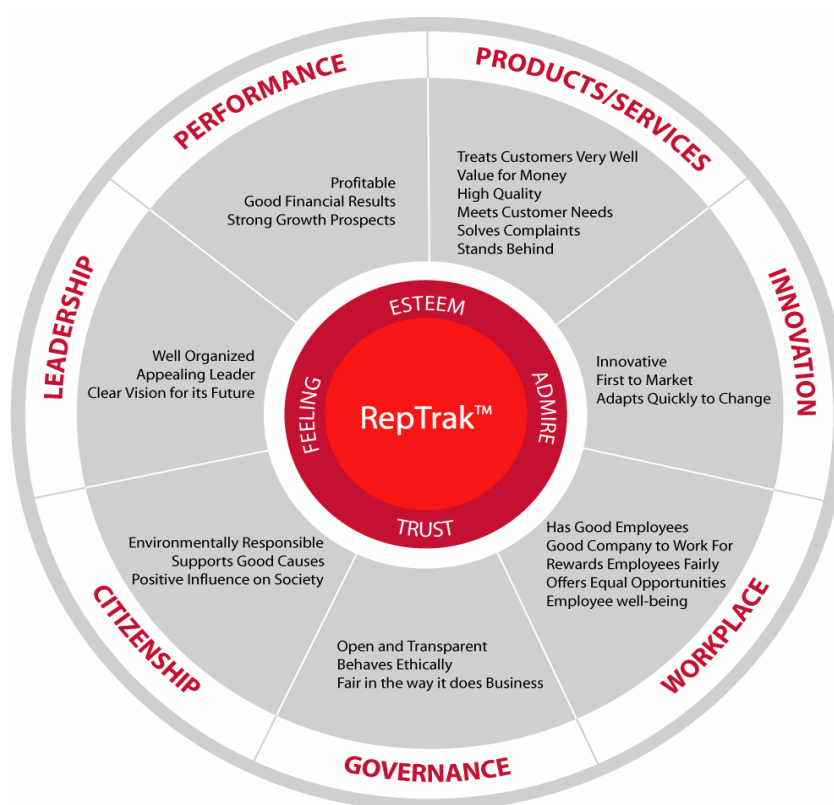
PERFORMANCE

Profitable
Good Financial Results
Strong Growth Prospects

PRODUCTS/SERVICES

Treats Customers Very Well
Value for Money
High Quality
Meets Customer Needs
Solves Complaints
Stands Behind

INNOVATION

Innovative
First to Market
Adapts Quickly to Change

WORKPLACE

Has Good Employees
Good Company to Work For
Rewards Employees Fairly
Offers Equal Opportunities
Employee well-being

GOVERNANCE

Open and Transparent
Behaves Ethically
Fair in the way it does Business

CITIZENSHIP

Environmentally Responsible
Supports Good Causes
Positive Influence on Society

LEADERSHIP

Well Organized
Appealing Leader
Clear Vision for its Future

ESTEEM
ADMIRE
TRUST
FEELING

RepTrak™